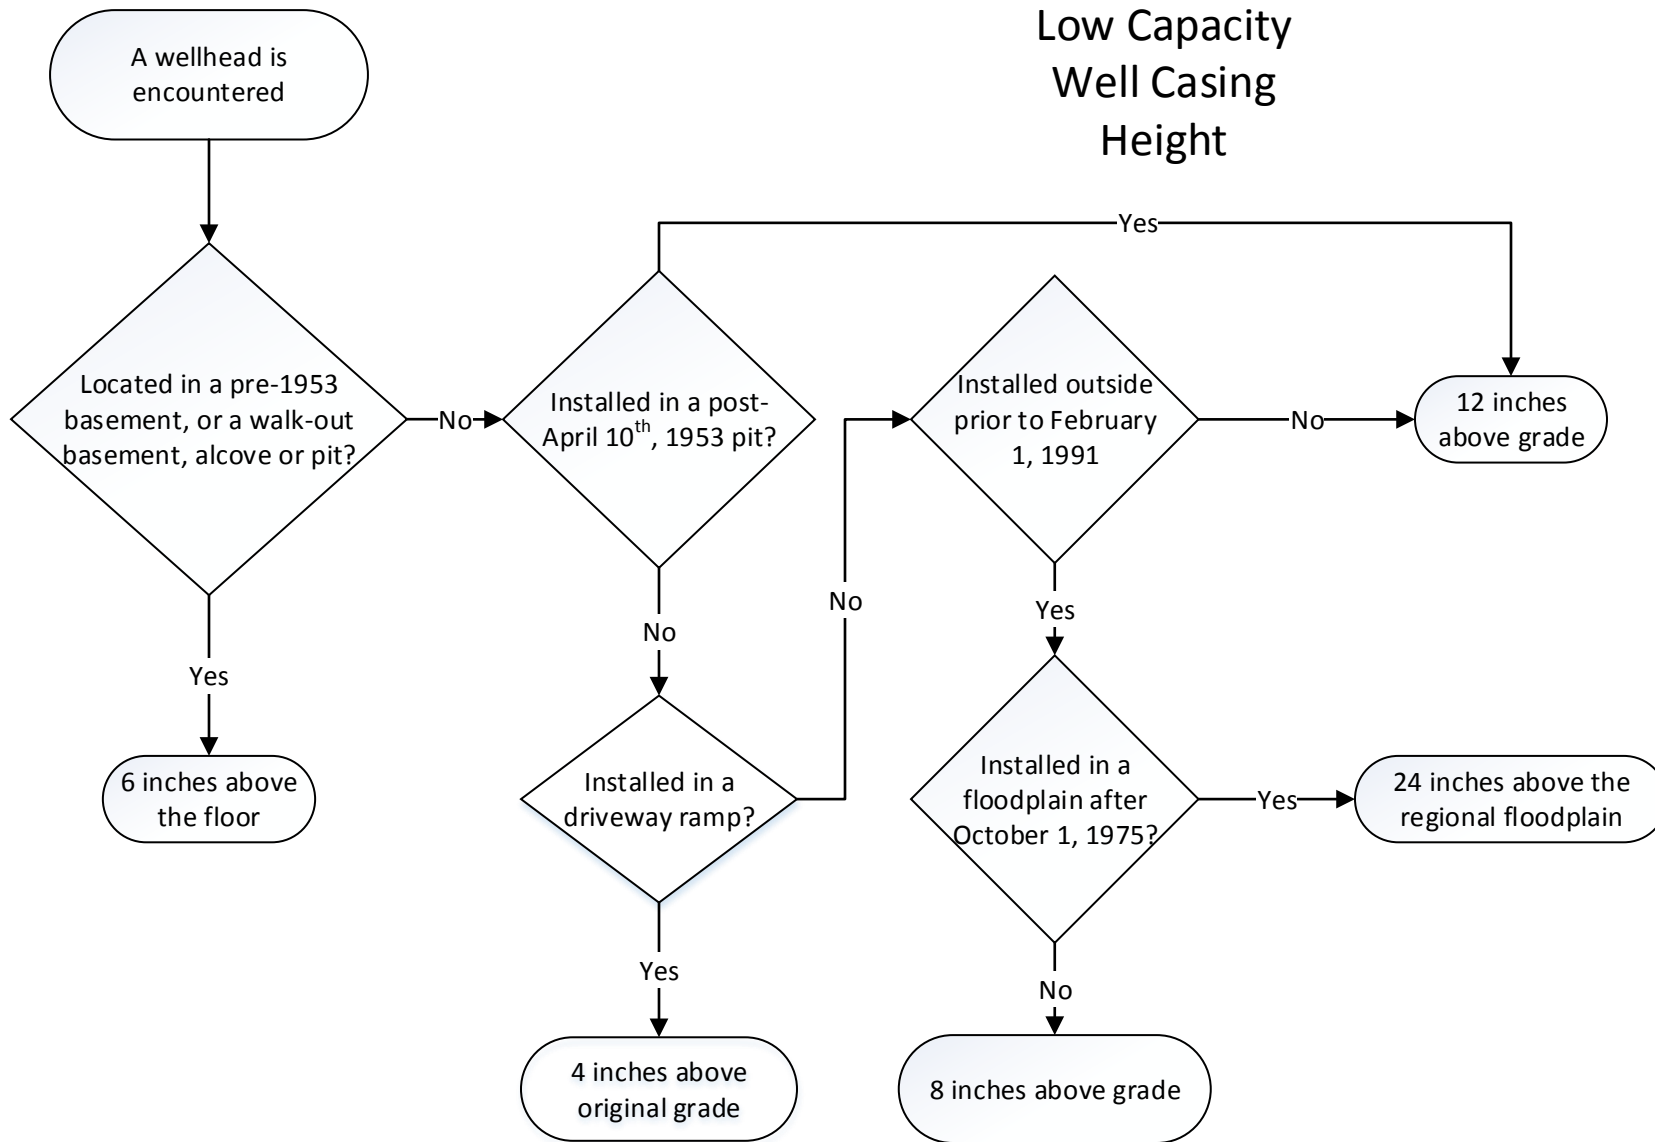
Low Capacity Well Casing Height

A wellhead is encountered

Located in a pre-1953 basement, or a walk-out basement, alcove or pit?

Yes

6 inches above the floor

No

Installed in a post-April 10$^{th}$, 1953 pit?

Yes

No

Installed in a driveway ramp?

Yes

4 inches above original grade

No

Installed outside prior to February 1, 1991

No

12 inches above grade

Yes

Installed in a floodplain after October 1, 1975?

Yes

24 inches above the regional floodplain

No

8 inches above grade